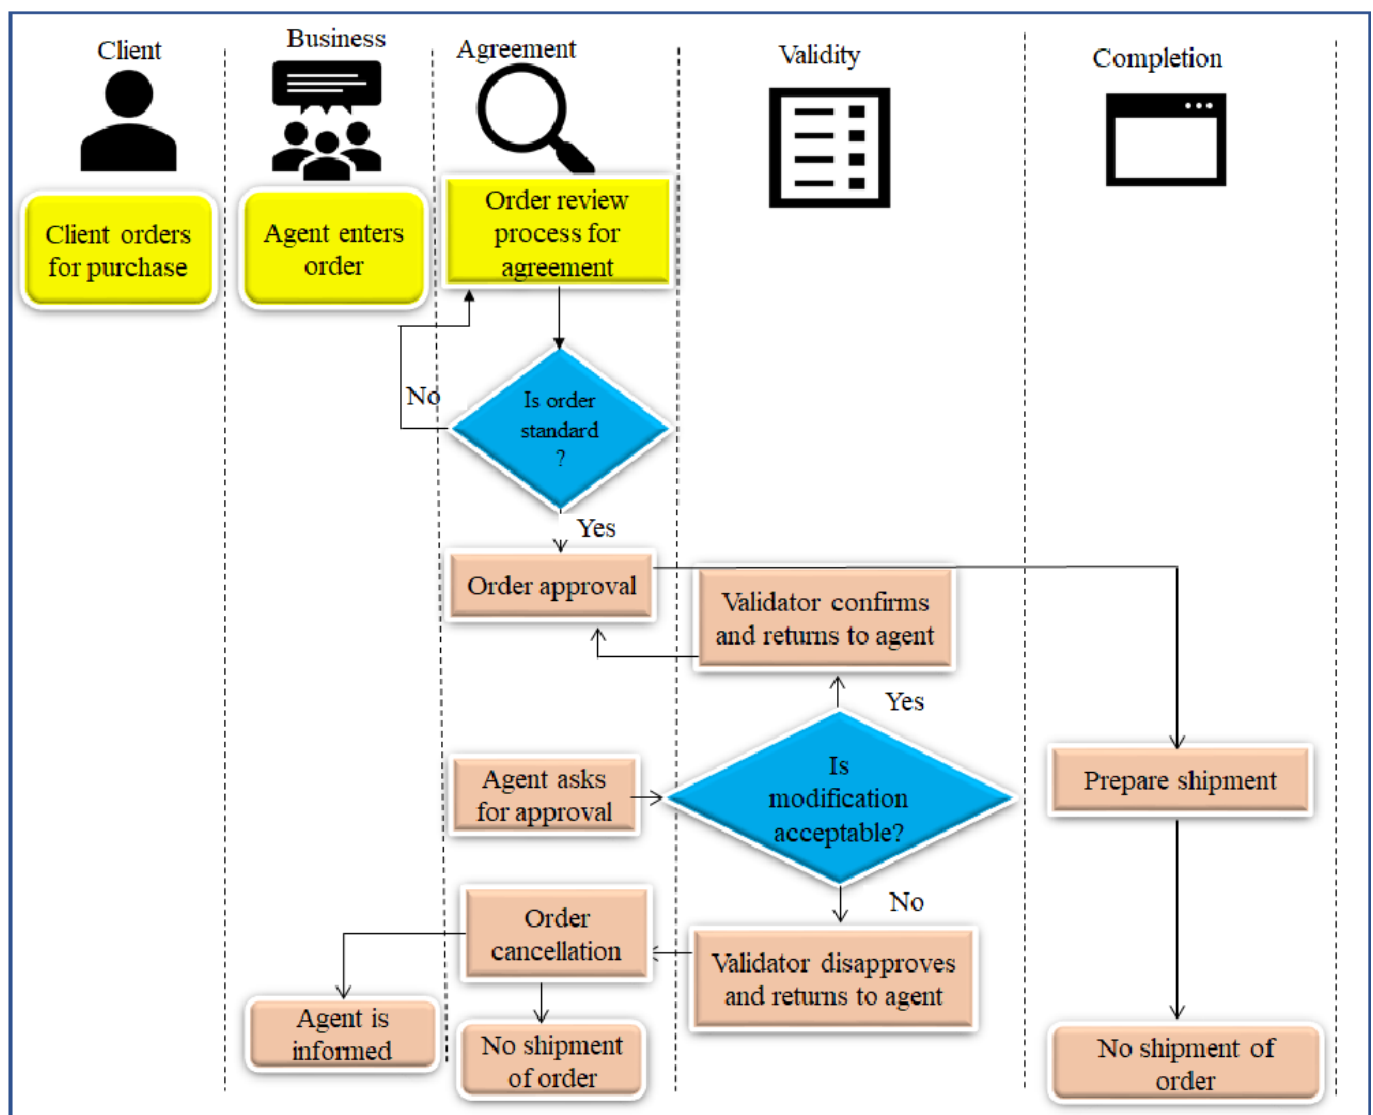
Client

Business

Agreement

Validity

Completion

Client orders for purchase

Agent enters order

Order review process for agreement

No

Is order standard ?

Yes

Order approval

Validator confirms and returns to agent

Yes

Agent asks for approval

Is modification acceptable?

Prepare shipment

No

Order cancellation

Validator disapproves and returns to agent

Agent is informed

No shipment of order

No shipment of order